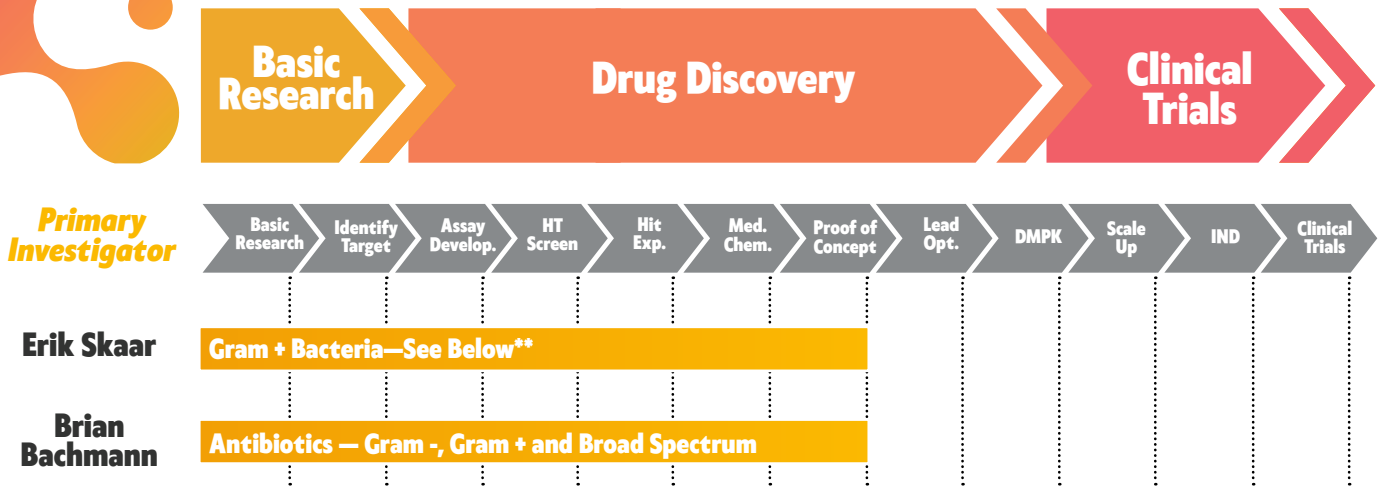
Basic Research

Drug Discovery

Clinical Trials

Primary Investigator

Basic Research

Identify Target

Assay Develop.

HT Screen

Hit Exp.

Med. Chem.

Proof of Concept

Lead Opt.

DMPK

Scale Up

IND

Clinical Trials

Erik Skaar

Gram + Bacteria—See Below**

Brian Bachmann

Antibiotics — Gram -, Gram + and Broad Spectrum